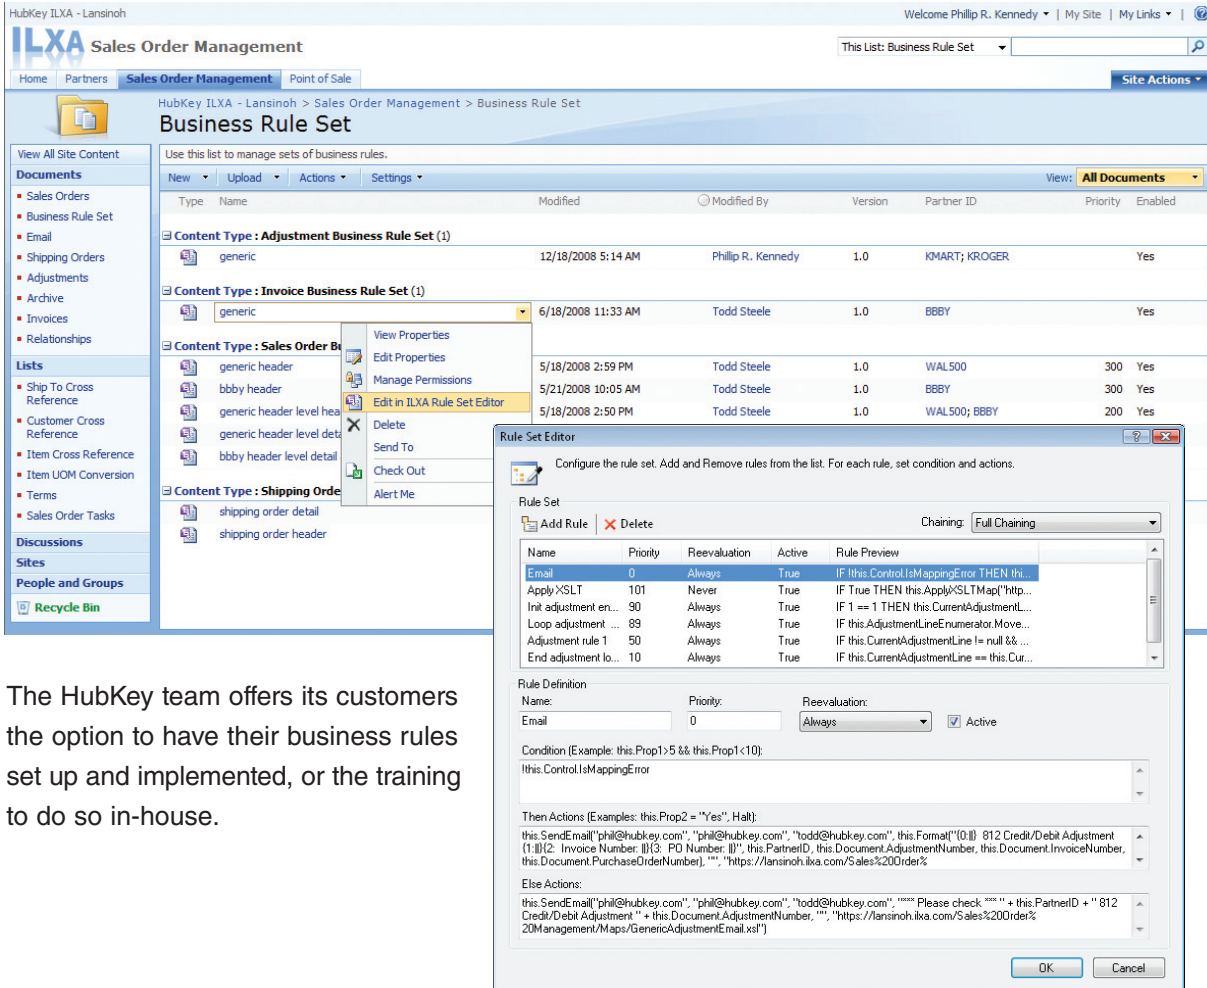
HubKey ILXA - Lansinoh

Welcome Phillip R. Kennedy ▾ | My Site | My Links ▾ |

ILXA Sales Order Management

This List: Business Rule Set

Home | Partners | Sales Order Management | Point of Sale

Site Actions ▾

HubKey ILXA - Lansinoh > Sales Order Management > Business Rule Set

Business Rule Set

View All Site Content

Documents

- Sales Orders
- Business Rule Set
- Email
- Shipping Orders
- Adjustments
- Archive
- Invoices
- Relationships

Lists

- Ship To Cross Reference
- Customer Cross Reference
- Item Cross Reference
- Item UOM Conversion
- Terms
- Sales Order Tasks

Discussions

Sites

People and Groups

Recycle Bin

Use this list to manage sets of business rules.

New ▾ | Upload ▾ | Actions ▾ | Settings ▾

View: All Documents

| Type | Name | Modified | Modified By | Version | Partner ID | Priority | Enabled |
|---|---|---|---|---|---|---|---|
| Content Type : Adjustment Business Rule Set (1) | | | | | | | |
| | generic | 12/18/2008 5:14 AM | Phillip R. Kennedy | 1.0 | KMART; KROGER | | Yes |
| Content Type : Invoice Business Rule Set (1) | | | | | | | |
| | generic | 6/18/2008 11:33 AM | Todd Steele | 1.0 | BBBY | | Yes |
| Content Type : Sales Order Bu | | | | | | | |
| | generic header | 5/18/2008 2:59 PM | Todd Steele | 1.0 | WAL500 | 300 | Yes |
| | bbby header | 5/21/2008 10:05 AM | Todd Steele | 1.0 | BBBY | 300 | Yes |
| | generic header level hea | 5/18/2008 2:50 PM | Todd Steele | 1.0 | WAL500; BBBY | 200 | Yes |
| | generic header level deta | | | | | | |
| | bbby header level detail | | | | | | |
| Content Type : Shipping Orde | | | | | | | |
| | shipping order detail | | | | | | |
| | shipping order header | | | | | | |

View Properties
Edit Properties
Manage Permissions
Edit in ILXA Rule Set Editor
Delete
Send To
Check Out
Alert Me

The HubKey team offers its customers the option to have their business rules set up and implemented, or the training to do so in-house.

Rule Set Editor

Configure the rule set. Add and Remove rules from the list. For each rule, set condition and actions.

Rule Set

Add Rule | Delete

Chaining: Full Chaining

| Name | Priority | Reevaluation | Active | Rule Preview |
|---|---|---|---|---|
| Email | 0 | Always | True | IF !this.Control.IsMappingError THEN thi... |
| Apply XSLT | 101 | Never | True | IF True THEN this.ApplyXSLTMap("http... |
| Init adjustment en... | 90 | Always | True | IF 1 == 1 THEN this.CurrentAdjustmentL... |
| Loop adjustment ... | 89 | Always | True | IF this.AdjustmentLineEnumerator.Move... |
| Adjustment rule 1 | 50 | Always | True | IF this.CurrentAdjustmentLine != null && ... |
| End adjustment lo... | 10 | Always | True | IF this.CurrentAdjustmentLine == this.Cur... |

Rule Definition

Name: Email

Priority: 0

Reevaluation: Always

Active

Condition (Example: this.Prop1>5 && this.Prop1<10):

!this.Control.IsMappingError

Then Actions (Examples: this.Prop2 = "Yes", Halt):

this.SendEmail("phil@hubkey.com", "phil@hubkey.com", "todd@hubkey.com", this.Format("{0:||} 812 Credit/Debit Adjustment {1:||}{2: Invoice Number: ||}{3: PO Number: ||}", this.PartnerID, this.Document.AdjustmentNumber, this.Document.InvoiceNumber, this.Document.PurchaseOrderNumber), "", "https://lansinoh.ilxa.com/Sales%20Order%

Else Actions:

this.SendEmail("phil@hubkey.com", "phil@hubkey.com", "todd@hubkey.com", "*** Please check *** " + this.PartnerID + " 812 Credit/Debit Adjustment " + this.Document.AdjustmentNumber, "", "https://lansinoh.ilxa.com/Sales%20Order%20Management/Maps/GenericAdjustmentEmail.xsl")

OK Cancel